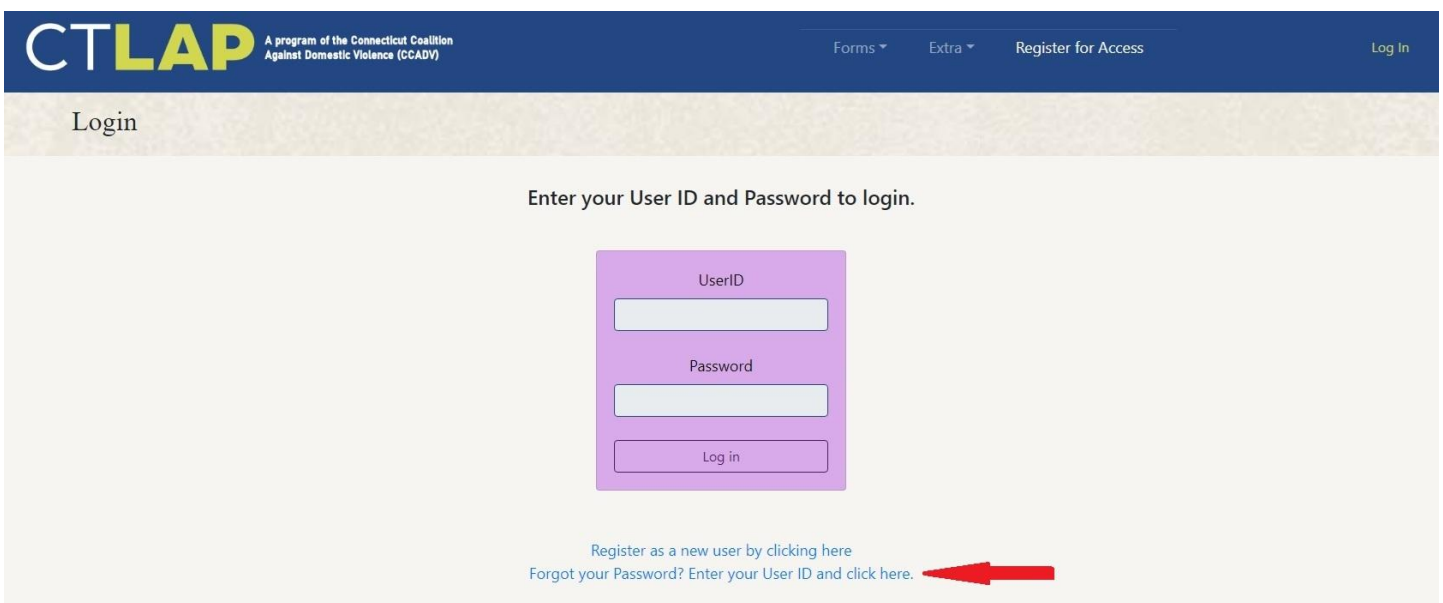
CTLAP A program of the Connecticut Coalition Against Domestic Violence (CCADV)

Forms Extra Register for Access Log In

Login

Enter your User ID and Password to login.

UserID

Password

Log in

Register as a new user by clicking here
Forgot your Password? Enter your User ID and click here.